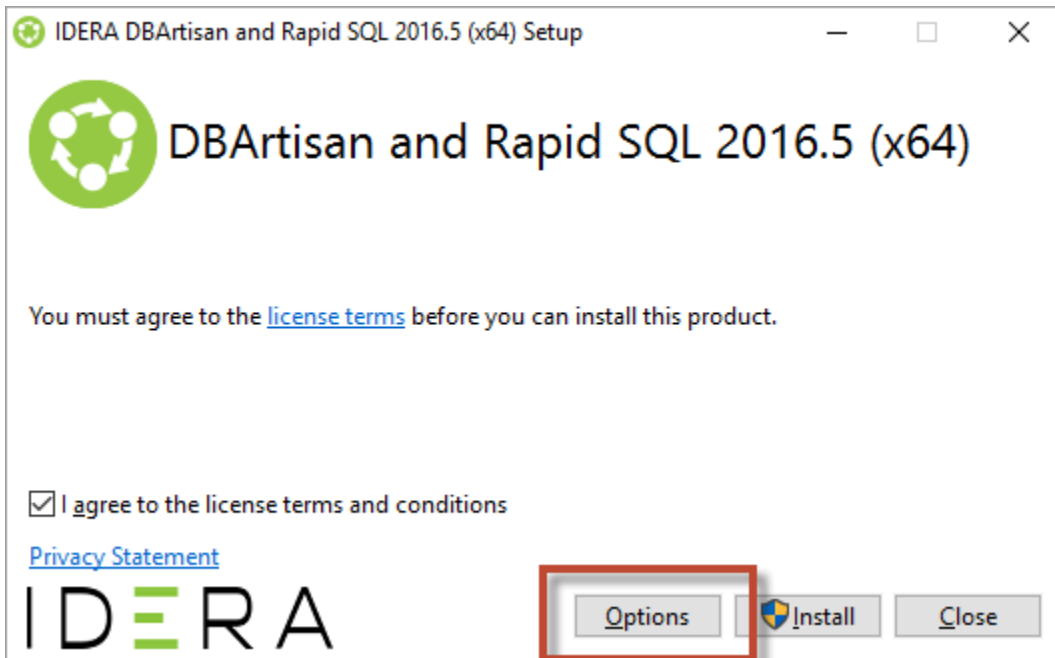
IDERA DBArtisan and Rapid SQL 2016.5 (x64) Setup

DBArtisan and Rapid SQL 2016.5 (x64)

You must agree to the license terms before you can install this product.

I agree to the license terms and conditions

Privacy Statement

IDERA

Options

Install

Close